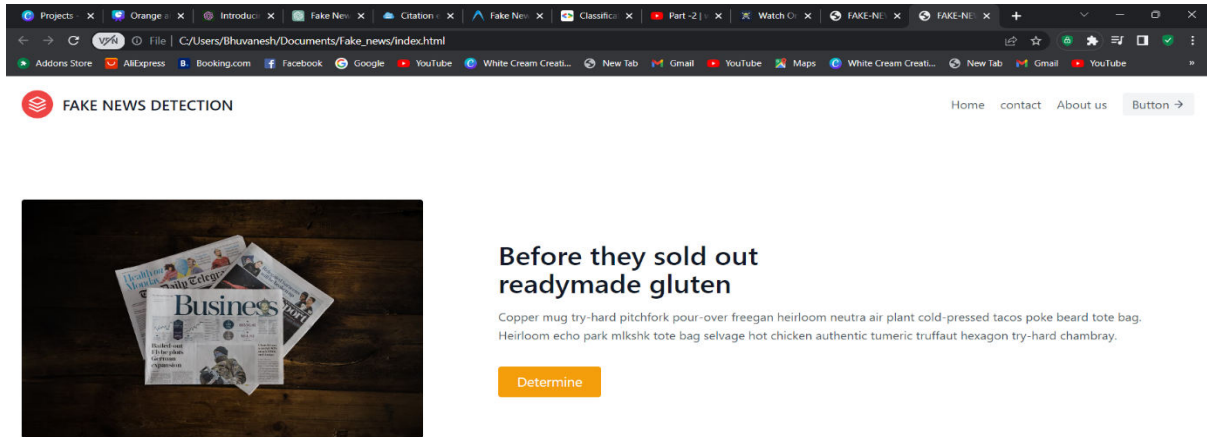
Projects × Orange a × Introduc × Fake New × Citation × Fake New × Classifica × Part -2 | × Watch O × FAKE-NE × FAKE-NE × +

VPN File | C:/Users/Bhuvanesh/Documents/Fake_news/index.html

Addons Store AliExpress Booking.com Facebook Google YouTube White Cream Creati... New Tab Gmail YouTube Maps White Cream Creati... New Tab Gmail YouTube »

FAKE NEWS DETECTION

Home contact About us Button →

Business

Before they sold out readymade gluten

Copper mug try-hard pitchfork pour-over freegan heirloom neutra air plant cold-pressed tacos poke beard tote bag. Heirloom echo park mlkshk tote bag selvage hot chicken authentic tumeric truffaut hexagon try-hard chambray.

Determine